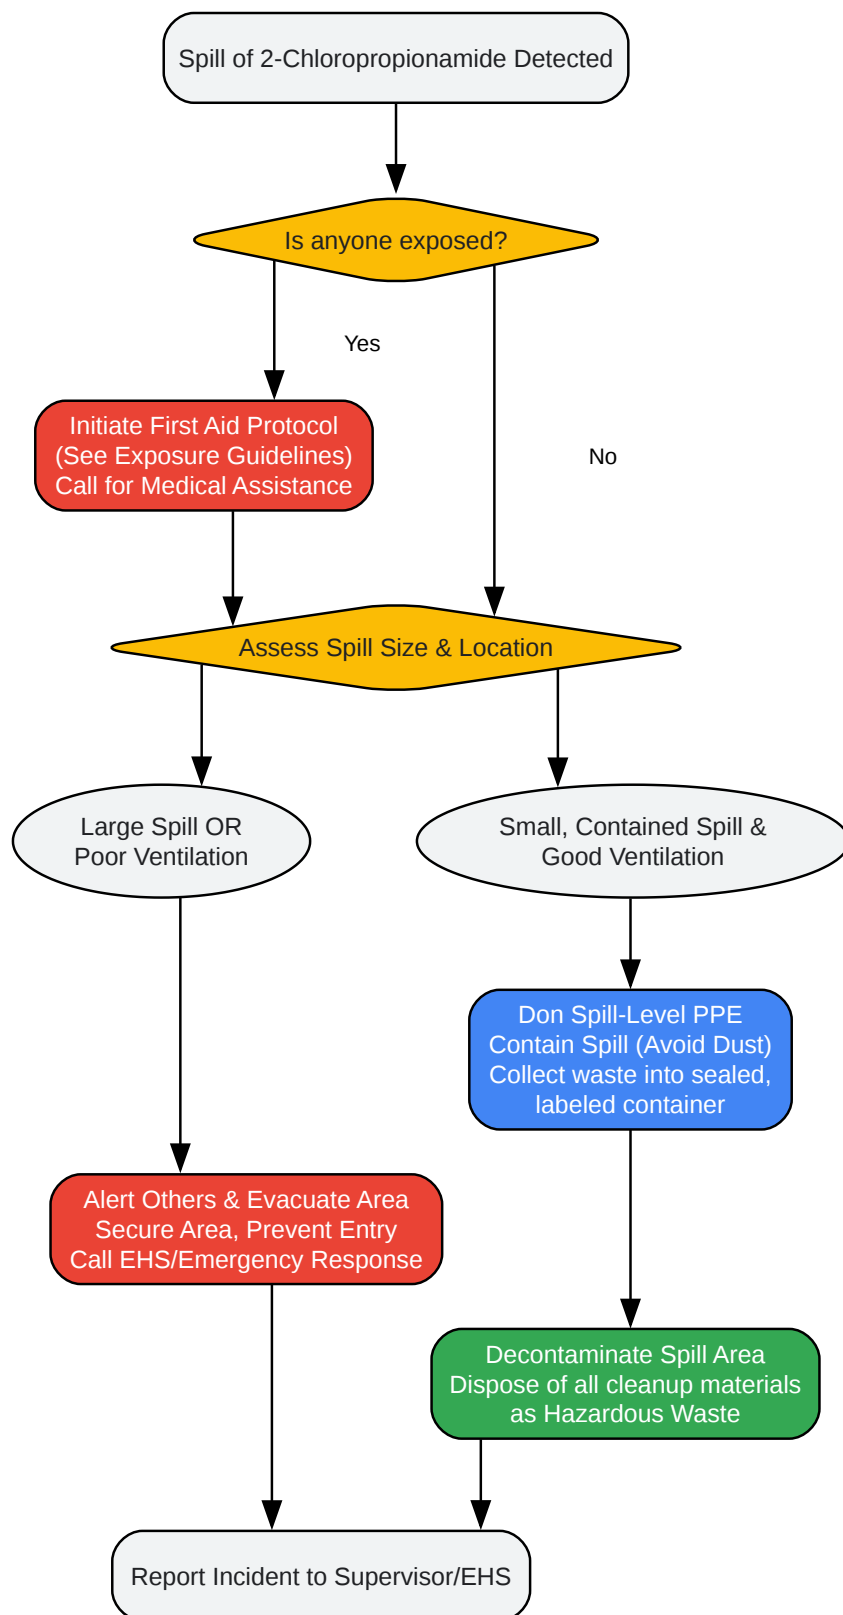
Spill of 2-Chloropropionamide Detected

Is anyone exposed?

Yes

No

Initiate First Aid Protocol
(See Exposure Guidelines)
Call for Medical Assistance

Assess Spill Size & Location

Large Spill OR
Poor Ventilation

Small, Contained Spill &
Good Ventilation

Don Spill-Level PPE
Contain Spill (Avoid Dust)
Collect waste into sealed, labeled container

Alert Others & Evacuate Area
Secure Area, Prevent Entry
Call EHS/Emergency Response

Decontaminate Spill Area
Dispose of all cleanup materials as Hazardous Waste

Report Incident to Supervisor/EHS